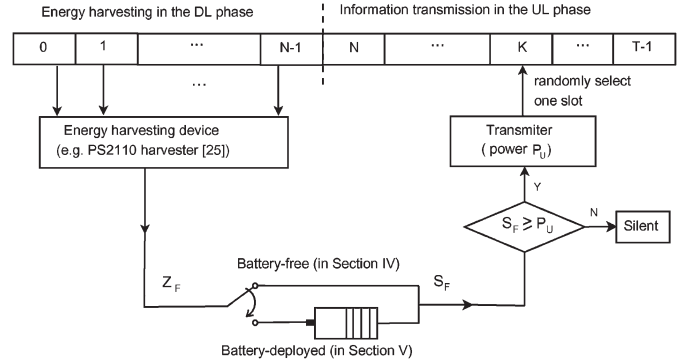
Energy harvesting in the DL phase

Information transmission in the UL phase

| 0 | 1 | ··· | N-1 | N | ··· | K | ··· | T-1 |
|---|---|---|---|---|---|---|---|---|

···

Energy harvesting device (e.g. PS2110 harvester [25])

randomly select one slot

Transmiter ( power $P_U$)

Y

$S_F \geq P_U$

N

Silent

$Z_F$

Battery-free (in Section IV)

$S_F$

Battery-deployed (in Section V)